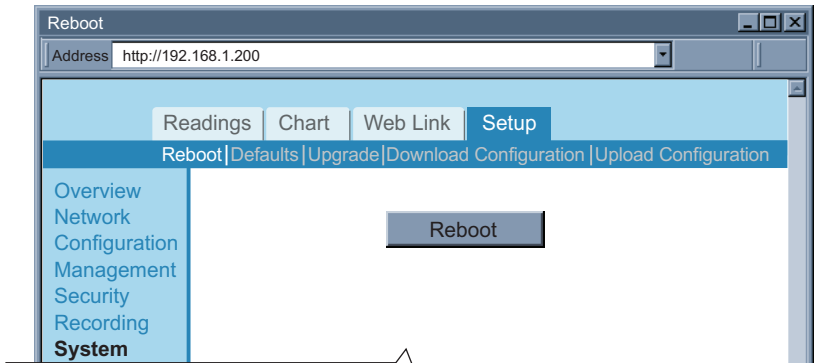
Reboot

Address http://192.168.1.200

Readings | Chart | Web Link | Setup

Reboot | Defaults | Upgrade | Download Configuration | Upload Configuration

Overview
Network
Configuration
Management
Security
Recording
System

Reboot